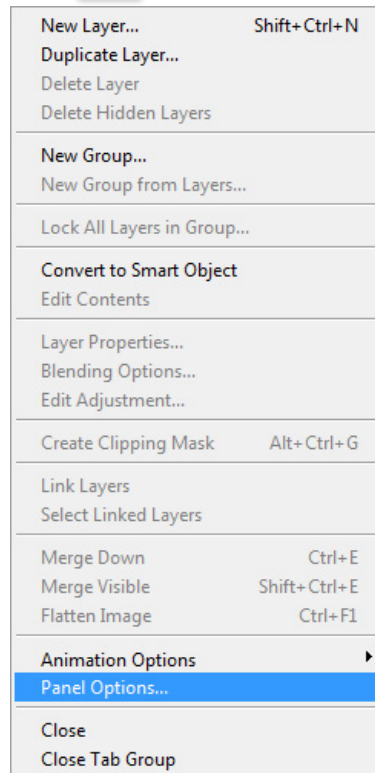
New Layer... Shift+Ctrl+N
Duplicate Layer...
Delete Layer
Delete Hidden Layers

New Group...
New Group from Layers...

Lock All Layers in Group...

Convert to Smart Object
Edit Contents

Layer Properties...
Blending Options...
Edit Adjustment...

Create Clipping Mask Alt+Ctrl+G

Link Layers
Select Linked Layers

Merge Down Ctrl+E
Merge Visible Shift+Ctrl+E
Flatten Image Ctrl+F1

Animation Options
Panel Options...

Close
Close Tab Group